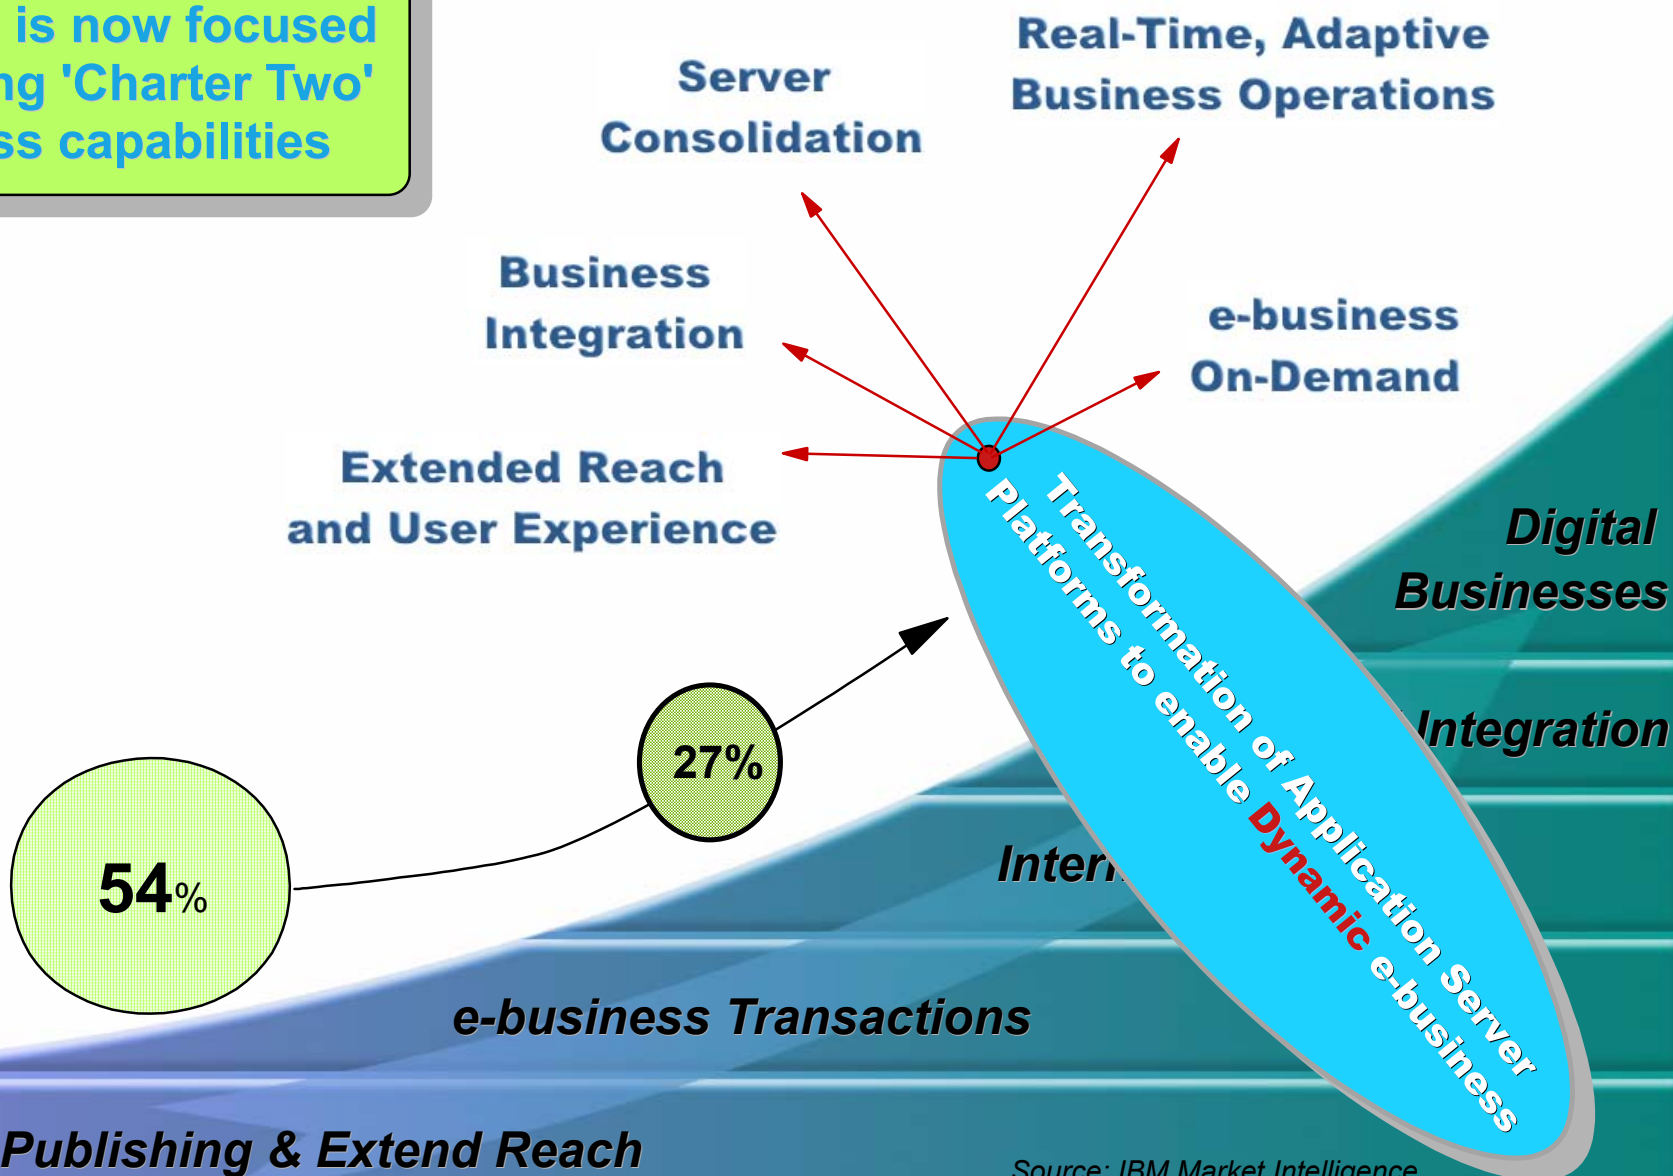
is now focused
ng 'Charter Two'
ss capabilities

Server
Consolidation

Real-Time, Adaptive
Business Operations

Business
Integration

e-business
On-Demand

Extended Reach
and User Experience

Transformation of Application Server
Platforms to enable Dynamic e-business

Digital
Businesses

Integration

Inter

27%

54%

e-business Transactions

Publishing & Extend Reach

Source: IBM Market Intelligence